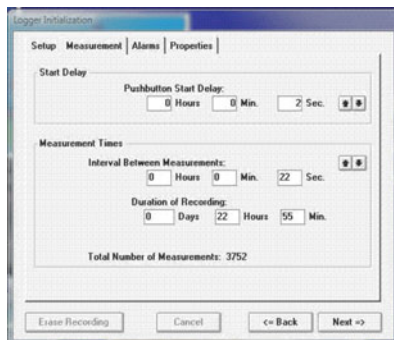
Logger Initialization

Setup | Measurement | Alarms | Properties

Start Delay

Pushbutton Start Delay:

0 Hours 0 Min. 2 Sec.

Measurement Times

Interval Between Measurements:

0 Hours 0 Min. 22 Sec.

Duration of Recording:

0 Days 22 Hours 55 Min.

Total Number of Measurements: 3752

Erase Recording | Cancel | <= Back | Next =>